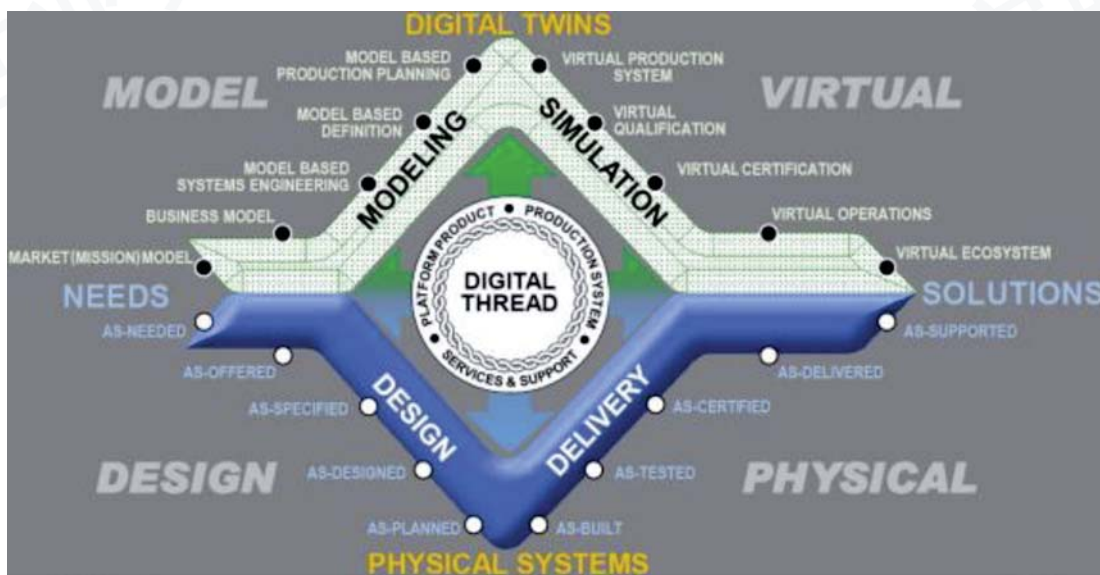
DIGITAL TWINS

MODEL

VIRTUAL

MODEL BASED PRODUCTION PLANNING

MODEL BASED DEFINITION

MODEL BASED SYSTEMS ENGINEERING

BUSINESS MODEL

MARKET(MISSION)MODEL

VIRTUAL PRODUCTION SYSTEM

VIRTUAL QUALIFICATION

VIRTUAL CERTIFICATION

VIRTUAL OPERATIONS

VIRTUAL ECOSYSTEM

MODELING

SIMULATION

PLATFORM PRODUCT • PRODUCTION SYSTEM • SERVICES & SUPPORT •

DIGITAL THREAD

NEEDS

SOLUTIONS

AS-NEEDED

AS-OFFERED

AS-SPECIFIED

AS-DESIGNED

AS-PLANNED

AS-SUPPORTED

AS-DELIVERED

AS-CERTIFIED

AS-TESTED

AS-BUILT

DESIGN

DELIVERY

DESIGN

PHYSICAL

PHYSICAL SYSTEMS